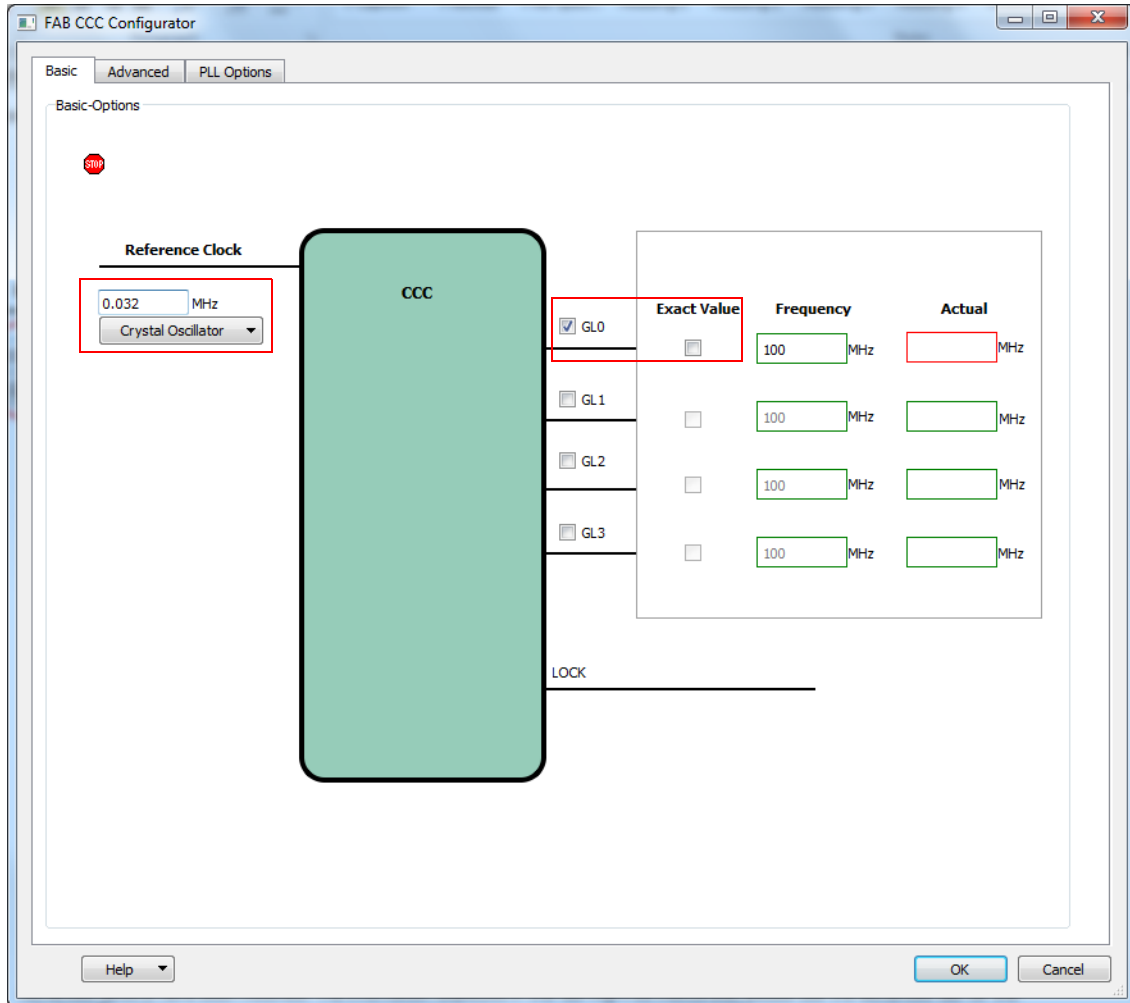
FAB CCC Configurator

Basic | Advanced | PLL Options

Basic-Options

STOP

Reference Clock

0.032 MHz

Crystal Oscillator

CCC

GL0
GL1
GL2
GL3

LOCK

| Exact Value | Frequency | Actual |
|---|---|---|
| | 100 MHz | MHz |
| | 100 MHz | MHz |
| | 100 MHz | MHz |
| | 100 MHz | MHz |

Help

OK

Cancel